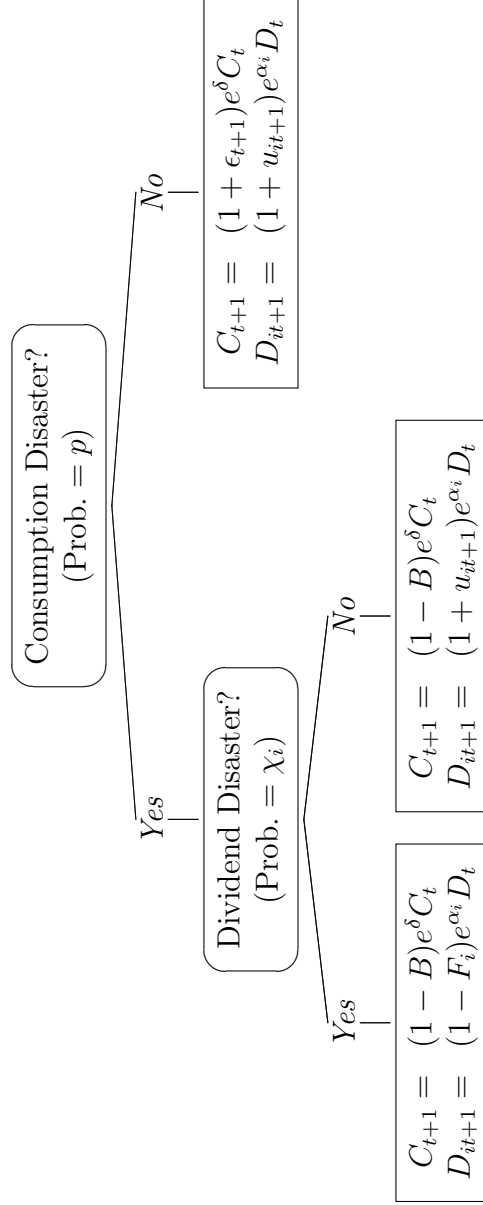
Consumption Disaster?
(Prob. $= p$)

Yes

Dividend Disaster?
(Prob. $= \chi_i$)

Yes

$C_{t+1} = (1-B)e^{\delta}C_t$
$D_{it+1} = (1-F_i)e^{\alpha_i}D_t$

No

$C_{t+1} = (1-B)e^{\delta}C_t$
$D_{it+1} = (1+u_{it+1})e^{\alpha_i}D_t$

No

$C_{t+1} = (1+\epsilon_{t+1})e^{\delta}C_t$
$D_{it+1} = (1+u_{it+1})e^{\alpha_i}D_t$